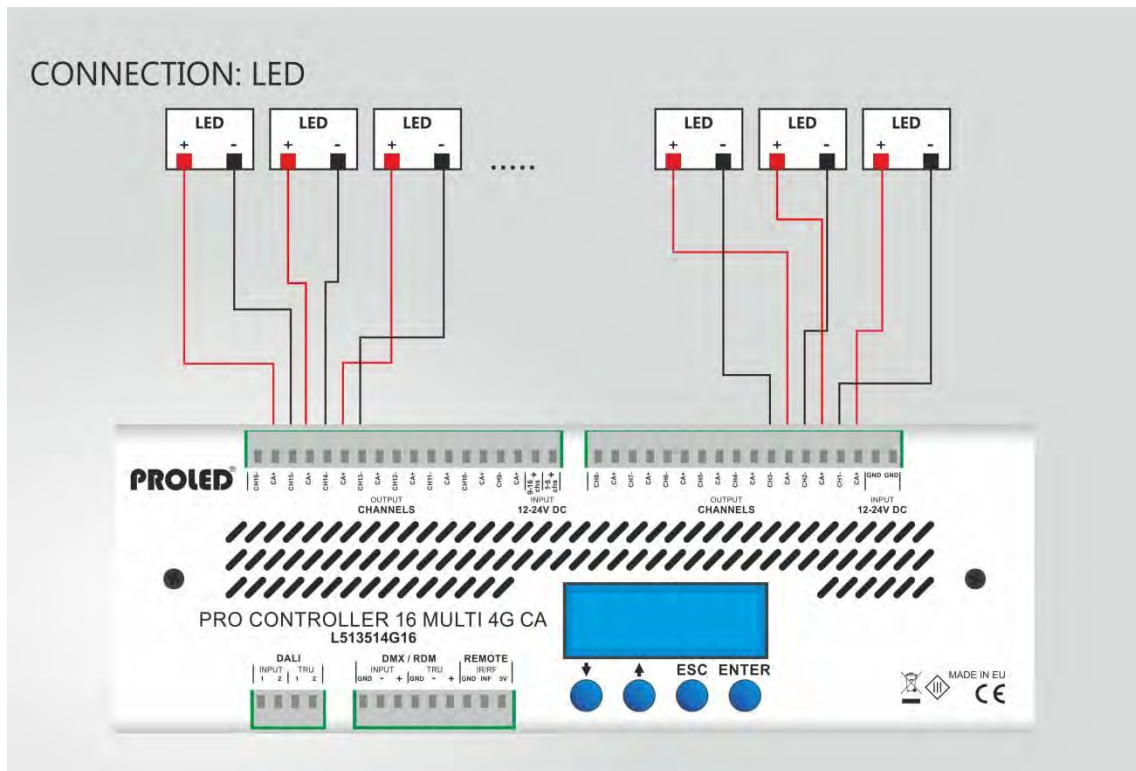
CONNECTION: LED

LED
+ -
LED
+ -
LED
+ -
.....
LED
+ -
LED
+ -
LED
+ -

PROLED®

CH16- CA+ CH15- CA+ CH14- CA+ CH13- CA+ CH12- CA+ CH11- CA+ CH10- CA+ CH9- CA+ 9-16 chs + 1-8 chs +

OUTPUT
CHANNELS

INPUT
12-24V DC

CH8- CA+ CH7- CA+ CH6- CA+ CH5- CA+ CH4- CA+ CH3- CA+ CH2- CA+ CH1- CA+ GND GND

OUTPUT
CHANNELS

INPUT
12-24V DC

PRO CONTROLLER 16 MULTI 4G CA
L513514G16

DALI
INPUT 1 2 TRU 1 2

DMX / RDM
INPUT GND - + TRU GND - +

REMOTE
IR/RF
GND INF 5V

ESC ENTER

MADE IN EU
CE